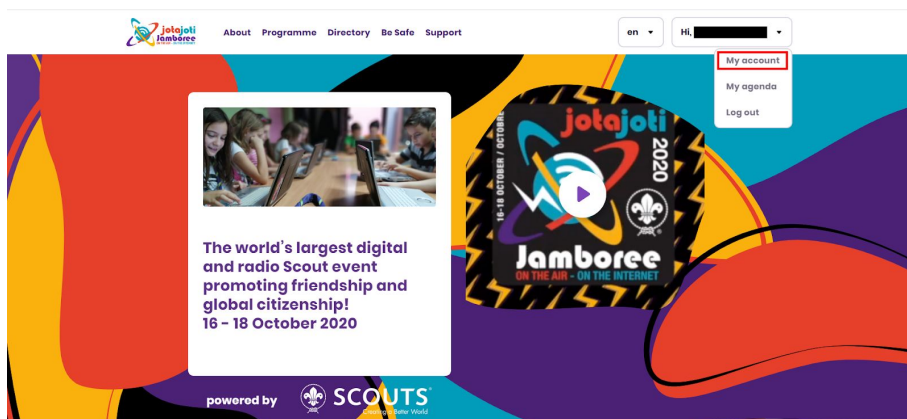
jotajoti Jamboree

About Programme Directory Be Safe Support

en

Hi,

My account

My agenda

Log out

The world's largest digital and radio Scout event promoting friendship and global citizenship!
16 - 18 October 2020

jotajoti 2020
16-18 OCTOBER / OCTOBRE
Jamboree
ON THE AIR - ON THE INTERNET

powered by SCOUTS
Creating a Better World